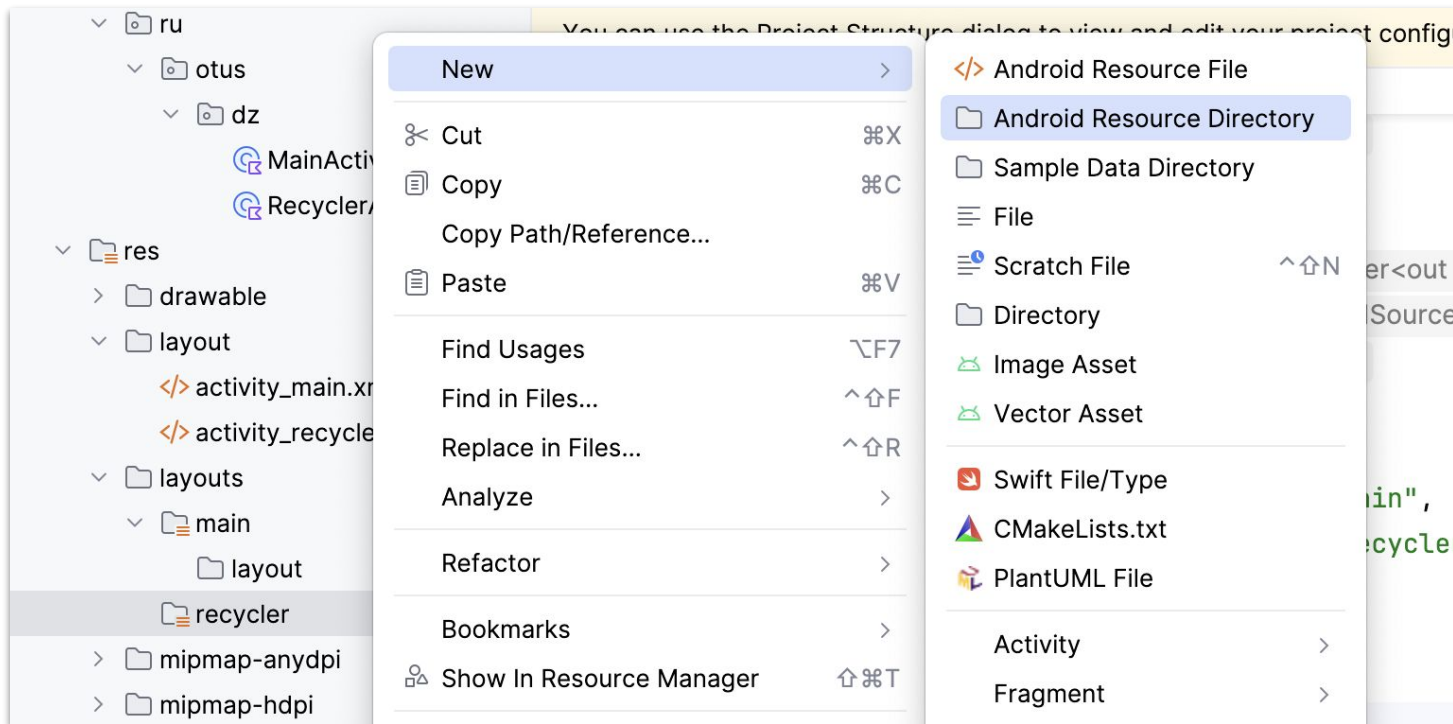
ru
otus
dz
MainActi
RecyclerA
res
drawable
layout
activity_main.xr
activity_recycle
layouts
main
layout
recycler
mipmap-anydpi
mipmap-hdpi

You can use the Project Structure dialog to view and edit your project config

New
Cut ⌘X
Copy ⌘C
Copy Path/Reference...
Paste ⌘V
Find Usages ⌥F7
Find in Files... ^⇧F
Replace in Files... ^⇧R
Analyze
Refactor
Bookmarks
Show In Resource Manager ⇧⌘T

Android Resource File
Android Resource Directory
Sample Data Directory
File
Scratch File ^⇧N
Directory
Image Asset
Vector Asset
Swift File/Type
CMakeLists.txt
PlantUML File
Activity
Fragment

er<out
lSource
ain",
ecycle